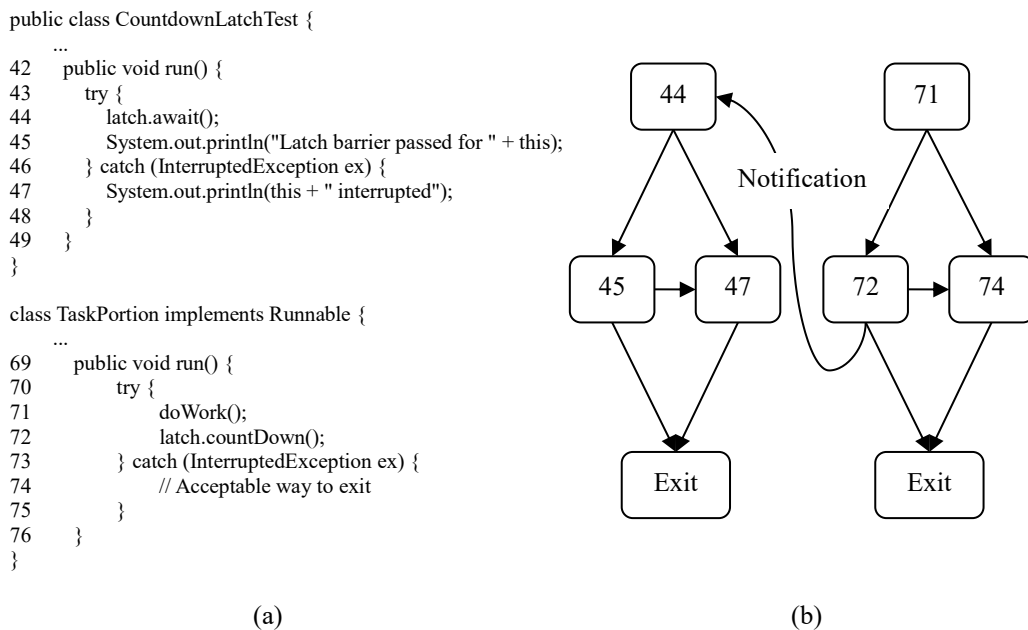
public class CountdownLatchTest {
...
42 public void run() {
43 try {
44 latch.await();
45 System.out.println("Latch barrier passed for " + this);
46 } catch (InterruptedException ex) {
47 System.out.println(this + " interrupted");
48 }
49 }
}

class TaskPortion implements Runnable {
...
69 public void run() {
70 try {
71 doWork();
72 latch.countDown();
73 } catch (InterruptedException ex) {
74 // Acceptable way to exit
75 }
76 }
}

(a)

44

71

Notification

45

47

72

74

Exit

Exit

(b)